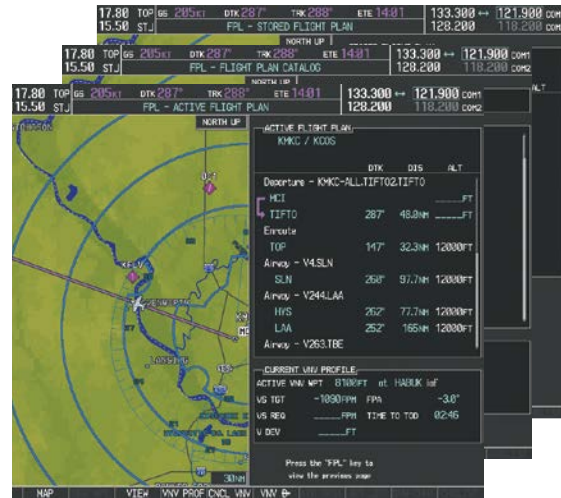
17.80 TOP GS 205KT DTK 287° TRK 288° ETE 14:01 133.300 ↔ 121.900 COM1
15.50 STJ FPL - STORED FLIGHT PLAN 128.200 118.200 COM2
NORTH UP

17.80 TOP GS 205KT DTK 287° TRK 288° ETE 14:01 133.300 ↔ 121.900 COM1
15.50 STJ FPL - FLIGHT PLAN CATALOG 128.200 118.200 COM2
NORTH UP

17.80 TOP GS 205KT DTK 287° TRK 288° ETE 14:01 133.300 ↔ 121.900 COM1
15.50 STJ FPL - ACTIVE FLIGHT PLAN 128.200 118.200 COM2
NORTH UP

ACTIVE FLIGHT PLAN
KMKC / KCOS

| | DTK | DIS | ALT |
|---|---|---|---|
| Departure - KMKC-ALL.TIFTO2.TIFTO | | | |
| MCI | | | _____FT |
| TIFTO | 287° | 48.0NM | _____FT |
| Enroute | | | |
| TOP | 147° | 32.3NM | 12000FT |
| Airway - V4.SLN | | | |
| SLN | 260° | 97.7NM | 12000FT |
| Airway - V244.LAA | | | |
| HYS | 262° | 77.7NM | 12000FT |
| LAA | 252° | 165NM | 12000FT |
| Airway - V263.TBE | | | |

CURRENT VNV PROFILE
ACTIVE VNV WPT 8100FT at HABUK iaf
VS TGT -1090FPM FPA -3.0°
VS REQ _____FPM TIME TO TOD 02:46
V DEV _____FT

Press the "FPL" key to view the previous page

30NM

MAP VIEW VNV PROF CNCL VNV VNV